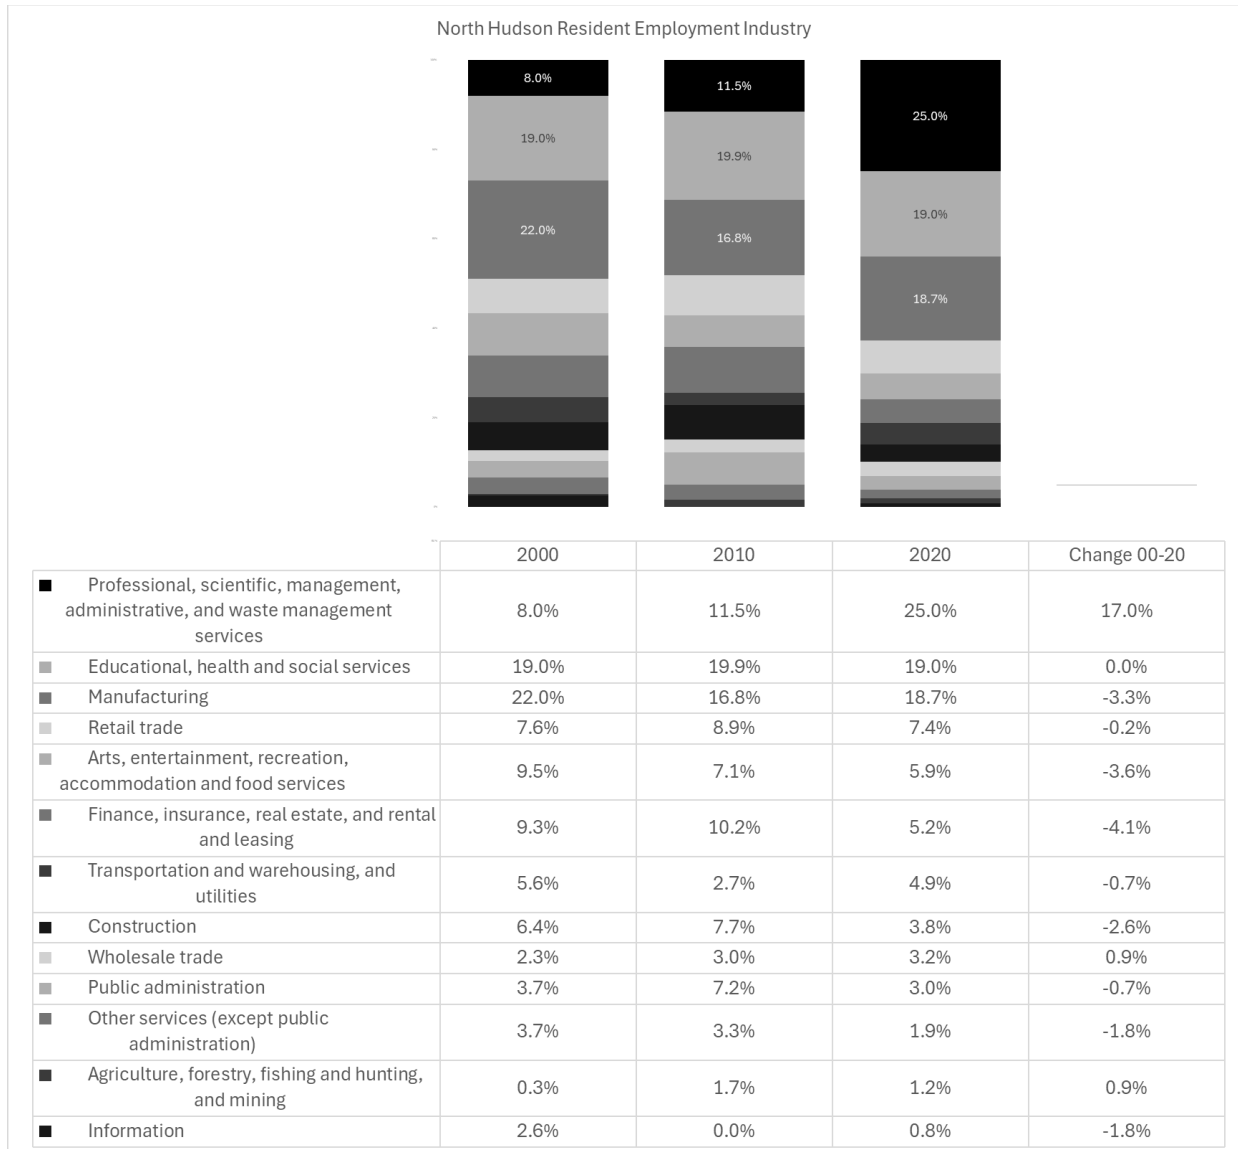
North Hudson Resident Employment Industry

8.0%
19.0%
22.0%
11.5%
19.9%
16.8%
25.0%
19.0%
18.7%

| | 2000 | 2010 | 2020 | Change 00-20 |
|---|---|---|---|---|
| Professional, scientific, management, administrative, and waste management services | 8.0% | 11.5% | 25.0% | 17.0% |
| Educational, health and social services | 19.0% | 19.9% | 19.0% | 0.0% |
| Manufacturing | 22.0% | 16.8% | 18.7% | -3.3% |
| Retail trade | 7.6% | 8.9% | 7.4% | -0.2% |
| Arts, entertainment, recreation, accommodation and food services | 9.5% | 7.1% | 5.9% | -3.6% |
| Finance, insurance, real estate, and rental and leasing | 9.3% | 10.2% | 5.2% | -4.1% |
| Transportation and warehousing, and utilities | 5.6% | 2.7% | 4.9% | -0.7% |
| Construction | 6.4% | 7.7% | 3.8% | -2.6% |
| Wholesale trade | 2.3% | 3.0% | 3.2% | 0.9% |
| Public administration | 3.7% | 7.2% | 3.0% | -0.7% |
| Other services (except public administration) | 3.7% | 3.3% | 1.9% | -1.8% |
| Agriculture, forestry, fishing and hunting, and mining | 0.3% | 1.7% | 1.2% | 0.9% |
| Information | 2.6% | 0.0% | 0.8% | -1.8% |